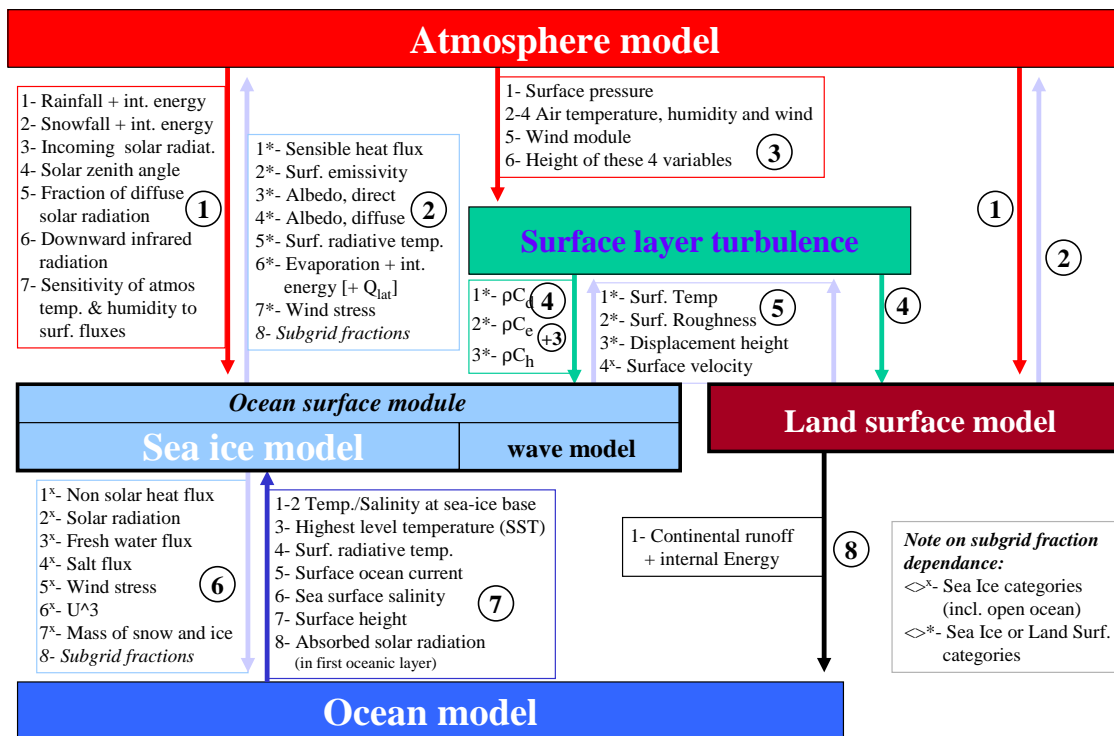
Atmosphere model

1- Rainfall + int. energy
2- Snowfall + int. energy
3- Incoming solar radiat.
4- Solar zenith angle
5- Fraction of diffuse solar radiation
6- Downward infrared radiation
7- Sensitivity of atmos temp. & humidity to surf. fluxes

1

1*- Sensible heat flux
2*- Surf. emissivity
3*- Albedo, direct
4*- Albedo, diffuse
5*- Surf. radiative temp.
6*- Evaporation + int. energy [+ $Q_{lat}$]
7*- Wind stress
8- Subgrid fractions

2

1- Surface pressure
2-4 Air temperature, humidity and wind
5- Wind module
6- Height of these 4 variables

3

Surface layer turbulence

1

2

1*- $\rho C_d$
2*- $\rho C_e$
3*- $\rho C_h$

4

+3

1*- Surf. Temp
2*- Surf. Roughness
3*- Displacement height
4ˣ- Surface velocity

5

4

Ocean surface module

Sea ice model

wave model

Land surface model

1ˣ- Non solar heat flux
2ˣ- Solar radiation
3ˣ- Fresh water flux
4ˣ- Salt flux
5ˣ- Wind stress
6ˣ- U^3
7ˣ- Mass of snow and ice
8- Subgrid fractions

6

1-2 Temp./Salinity at sea-ice base
3- Highest level temperature (SST)
4- Surf. radiative temp.
5- Surface ocean current
6- Sea surface salinity
7- Surface height
8- Absorbed solar radiation (in first oceanic layer)

7

1- Continental runoff + internal Energy

8

Note on subgrid fraction dependance:
<>ˣ- Sea Ice categories (incl. open ocean)
<>*- Sea Ice or Land Surf. categories

Ocean model